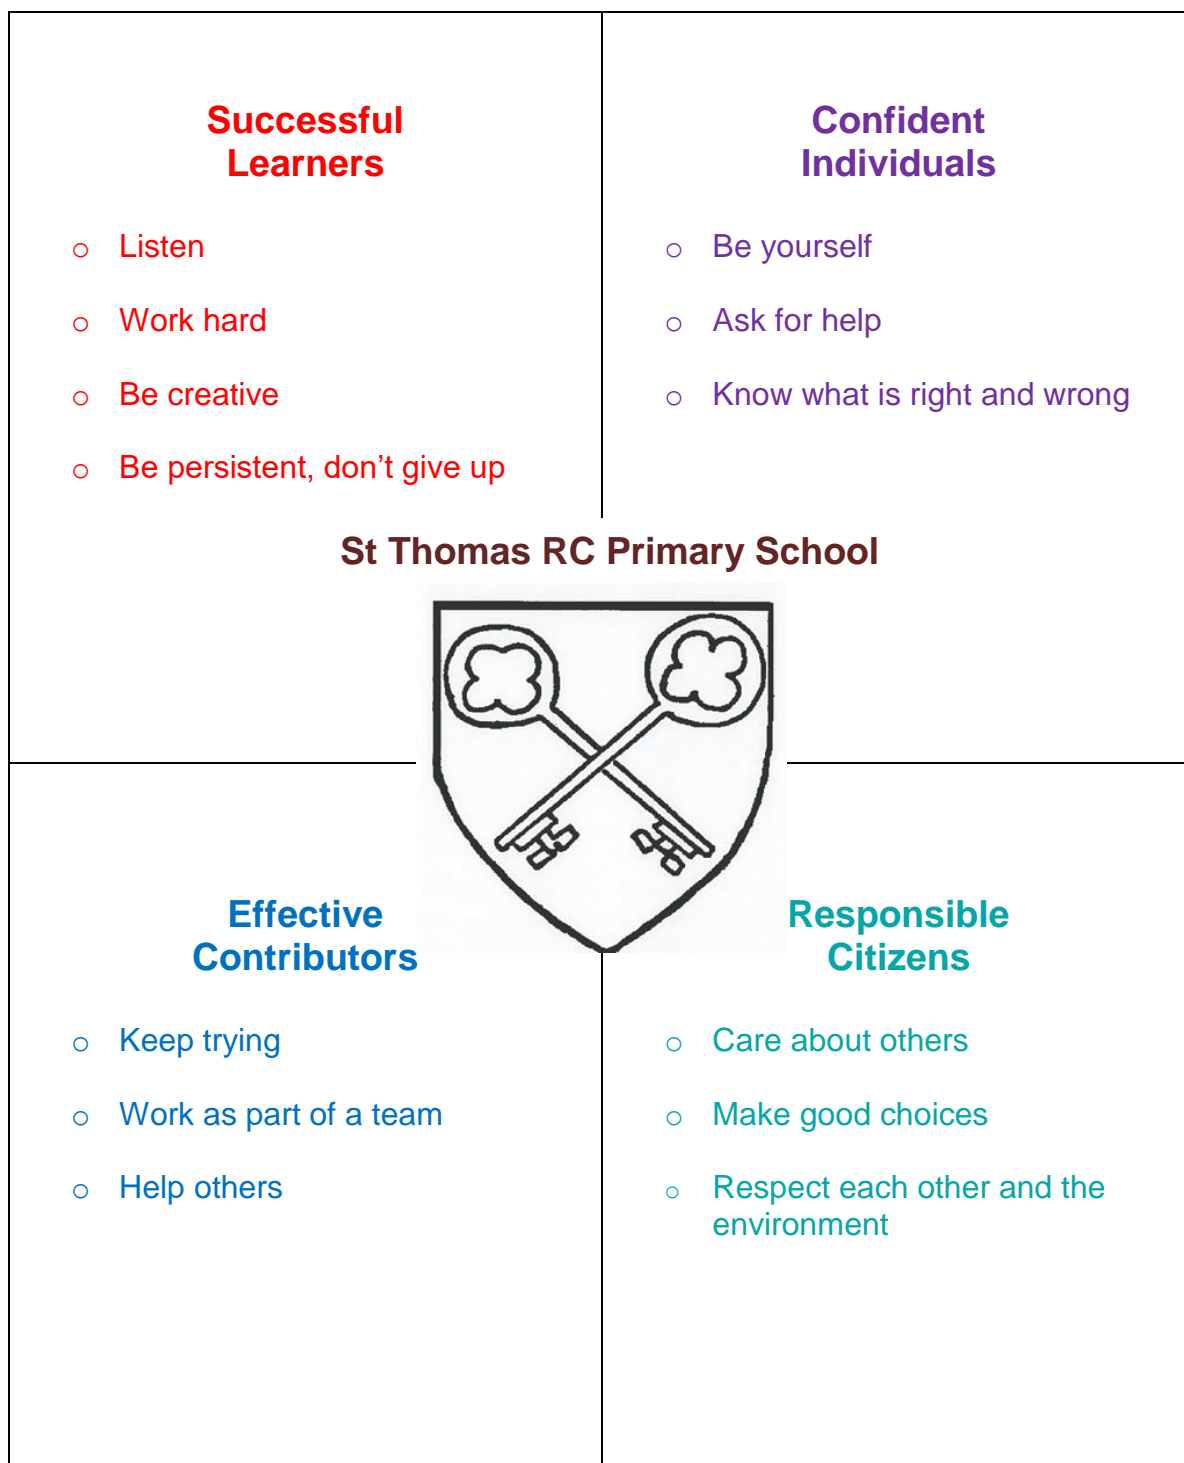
Successful Learners

- Listen
- Work hard
- Be creative
- Be persistent, don’t give up

Confident Individuals

- Be yourself
- Ask for help
- Know what is right and wrong

St Thomas RC Primary School

Effective Contributors

- Keep trying
- Work as part of a team
- Help others

Responsible Citizens

- Care about others
- Make good choices
- Respect each other and the environment